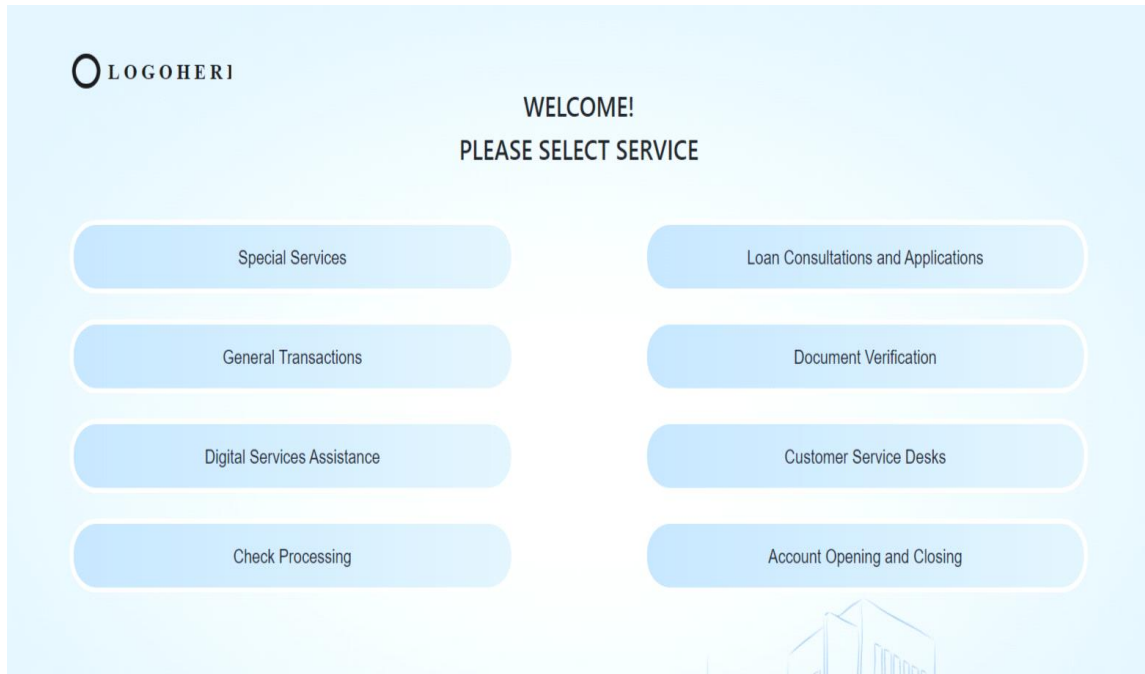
LOGOHERI

WELCOME!
PLEASE SELECT SERVICE

Special Services

Loan Consultations and Applications

General Transactions

Document Verification

Digital Services Assistance

Customer Service Desks

Check Processing

Account Opening and Closing